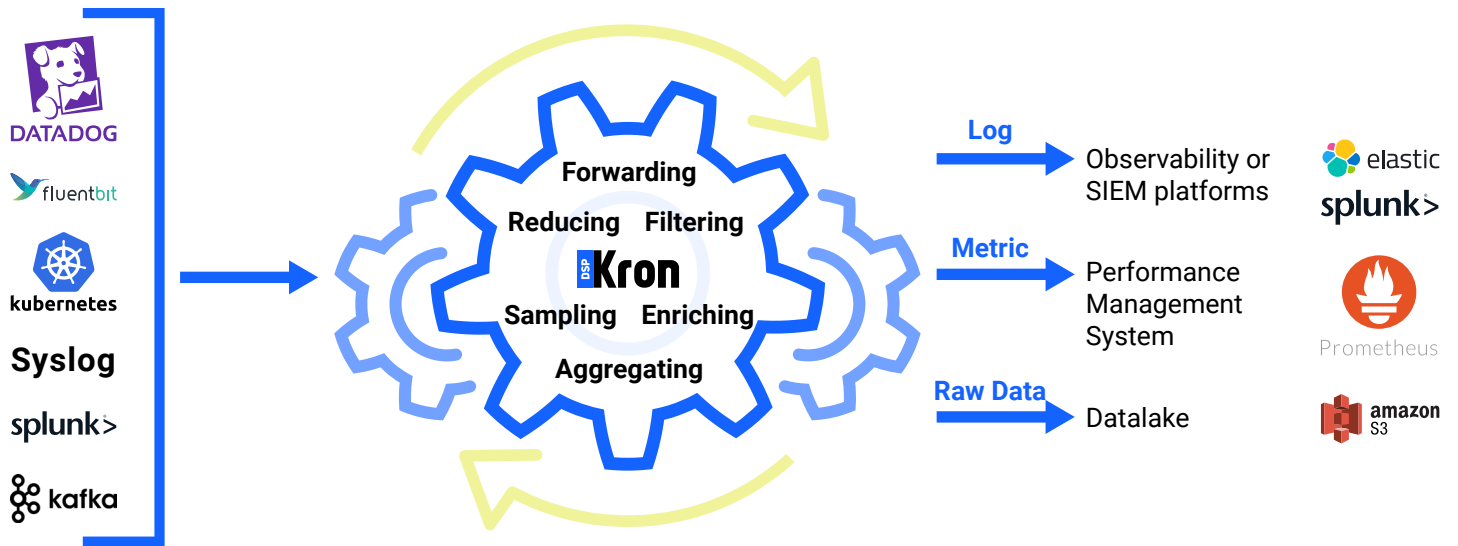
DATADOG
fluentbit
kubernetes
Syslog
splunk>
kafka

Forwarding
Reducing Filtering
DSP Kron
Sampling Enriching
Aggregating

Log
Observability or SIEM platforms

Metric
Performance Management System

Raw Data
Datalake

elastic
splunk>
Prometheus
amazon S3